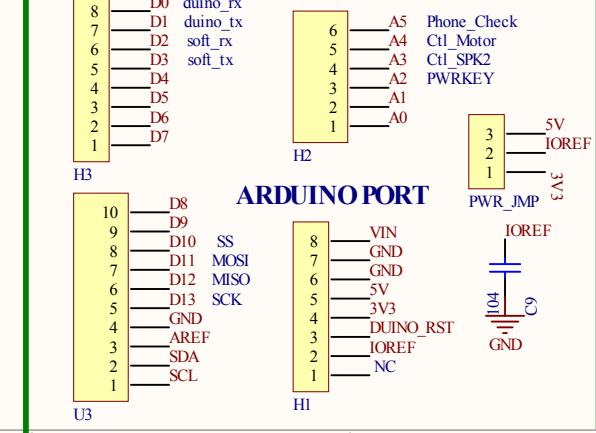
8
7
6
5
4
3
2
1
D0 duino_rx
D1 duino_tx
D2 soft_rx
D3 soft_tx
D4
D5
D6
D7
H3

6
5
4
3
2
1
A5 Phone_Check
A4 Ctl_Motor
A3 Ctl_SPK2
A2 PWRKEY
A1
A0
H2

3
2
1
5V
IOREF
3V3
PWR_JMP

ARDUINO PORT

10
9
8
7
6
5
4
3
2
1
D8
D9
D10 SS
D11 MOSI
D12 MISO
D13 SCK
GND
AREF
SDA
SCL
U3

8
7
6
5
4
3
2
1
VIN
GND
GND
5V
3V3
DUINO_RST
IOREF
NC
H1

IOREF
104
C9
GND